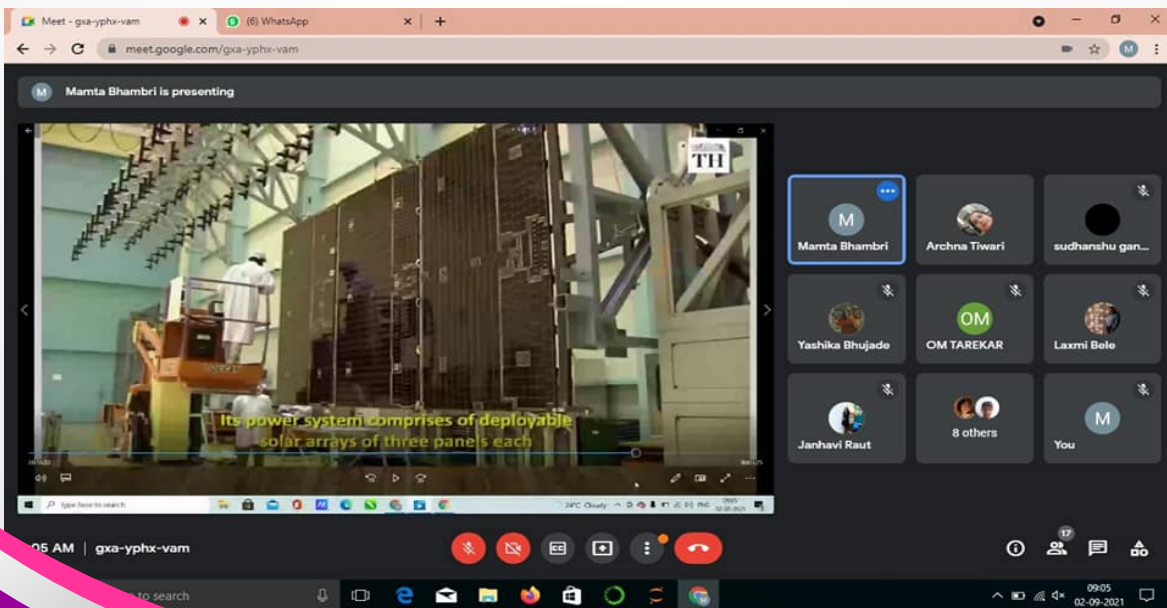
Meet - gxa-yphx-vam
(6) WhatsApp
meet.google.com/gxa-yphx-vam

Mamta Bhambri is presenting

TH

Its power system comprises of deployable solar arrays of three panels each

Type here to search

24°C Cloudy

Mamta Bhambri
Archna Tiwari
sudhanshu gan...
Yashika Bhujade
OM
OM TAREKAR
Laxmi Bele
Janhavi Raut
8 others
M
You

05 AM | gxa-yphx-vam

17

to search

09:05
02-09-2021